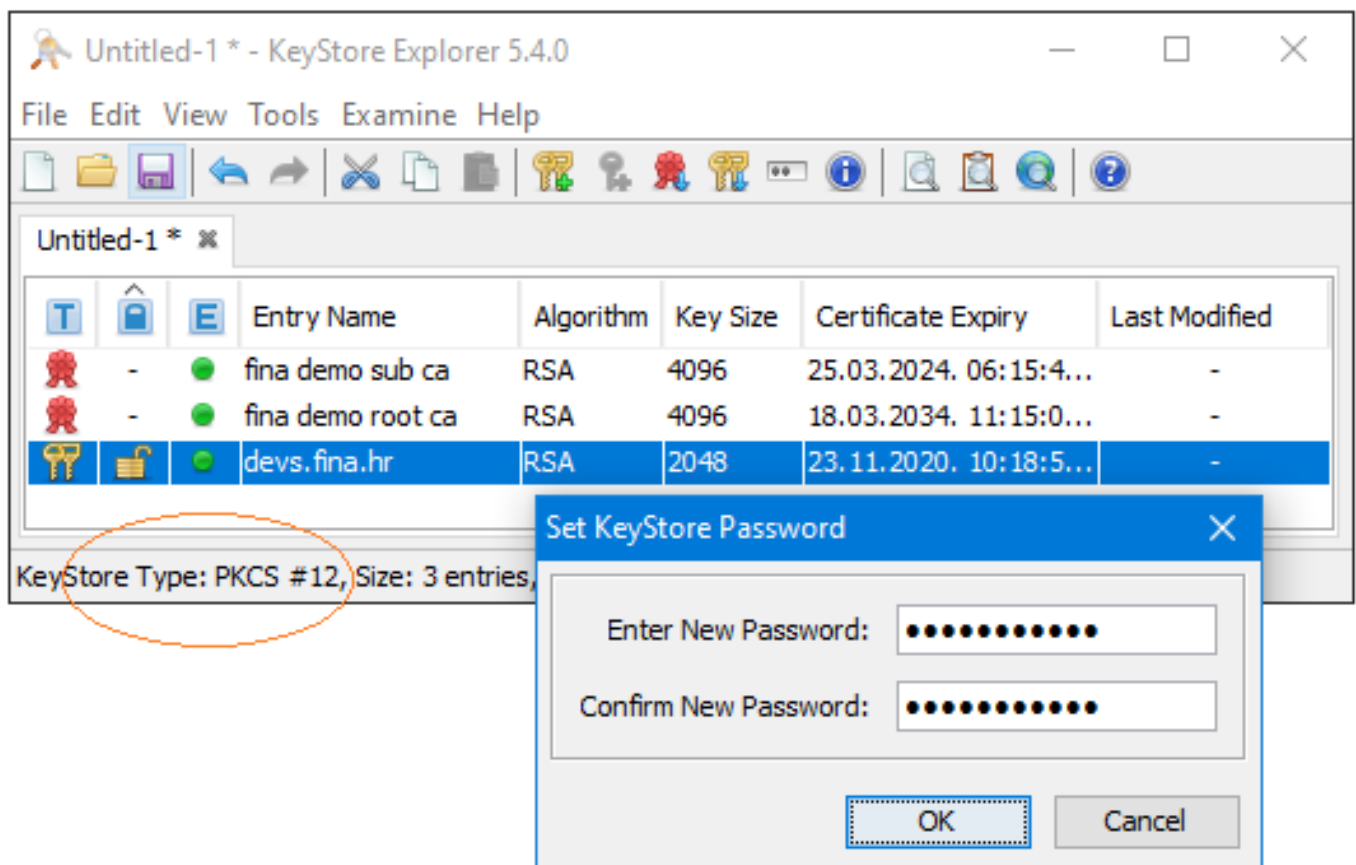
Untitled-1 * - KeyStore Explorer 5.4.0

File Edit View Tools Examine Help

Untitled-1 *

| T | | E | Entry Name | Algorithm | Key Size | Certificate Expiry | Last Modified |
|---|---|---|---|---|---|---|---|
| | - | | fina demo sub ca | RSA | 4096 | 25.03.2024. 06:15:4... | - |
| | - | | fina demo root ca | RSA | 4096 | 18.03.2034. 11:15:0... | - |
| | | | devs.fina.hr | RSA | 2048 | 23.11.2020. 10:18:5... | - |

KeyStore Type: PKCS #12, Size: 3 entries,

Set KeyStore Password

Enter New Password: ●●●●●●●●●●●

Confirm New Password: ●●●●●●●●●●●

OK Cancel